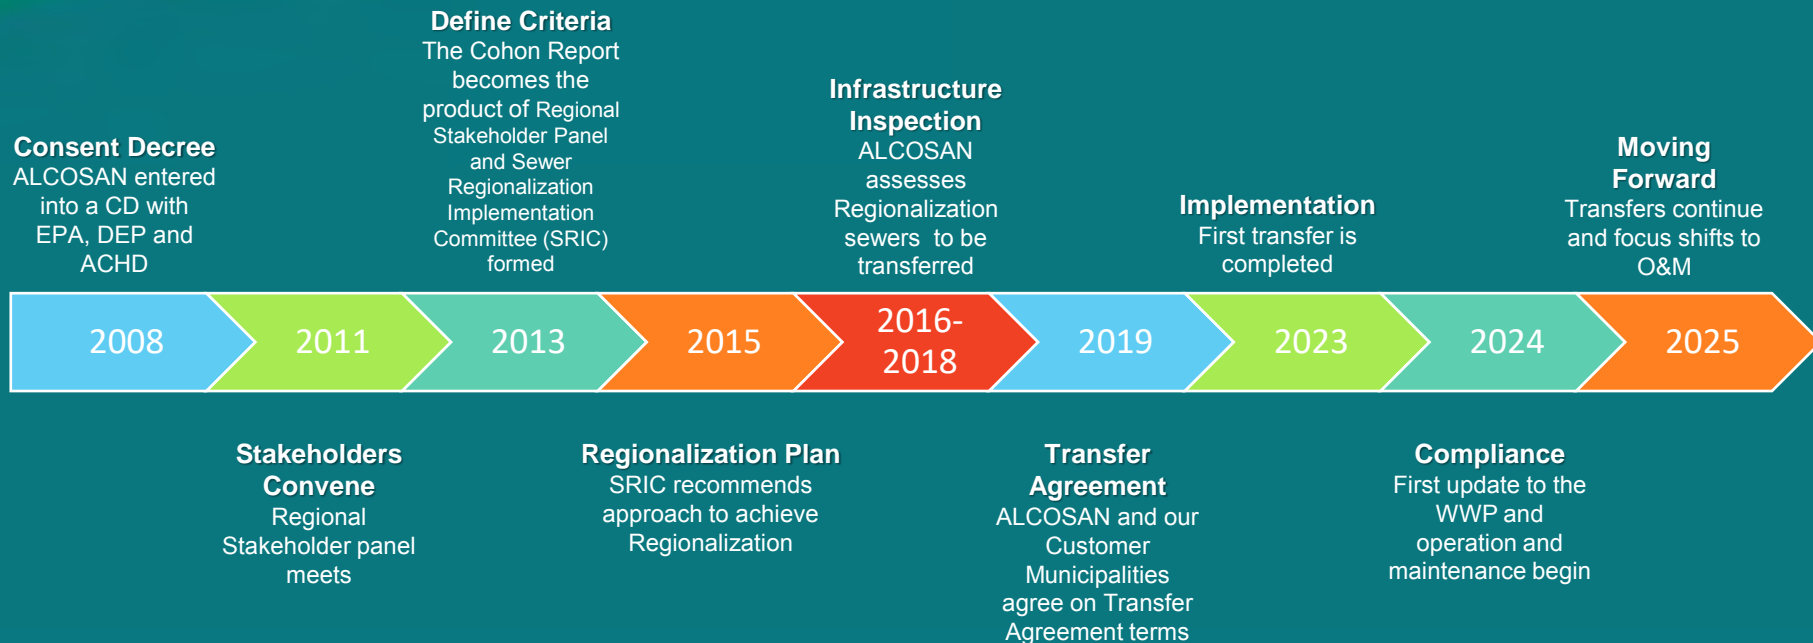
**Consent Decree**
ALCOSAN entered into a CD with EPA, DEP and ACHD

**Define Criteria**
The Cohon Report becomes the product of Regional Stakeholder Panel and Sewer Regionalization Implementation Committee (SRIC) formed

**Infrastructure Inspection**
ALCOSAN assesses Regionalization sewers to be transferred

**Implementation**
First transfer is completed

**Moving Forward**
Transfers continue and focus shifts to O&M

2008

2011

2013

2015

2016-2018

2019

2023

2024

2025

**Stakeholders Convene**
Regional Stakeholder panel meets

**Regionalization Plan**
SRIC recommends approach to achieve Regionalization

**Transfer Agreement**
ALCOSAN and our Customer Municipalities agree on Transfer Agreement terms

**Compliance**
First update to the WWP and operation and maintenance begin